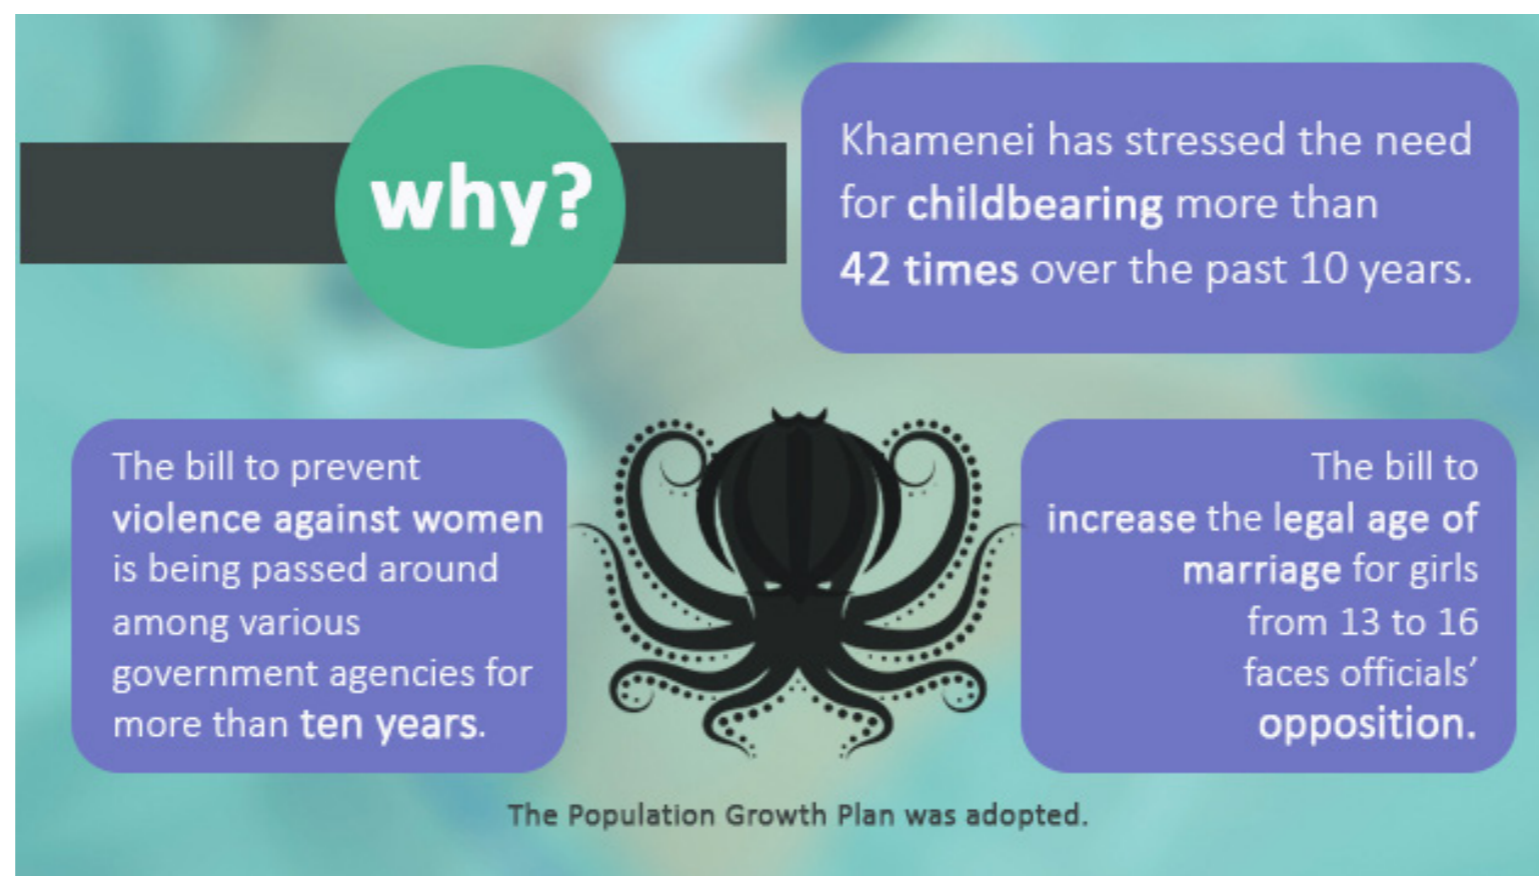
why?

Khamenei has stressed the need for childbearing more than 42 times over the past 10 years.

The bill to prevent violence against women is being passed around among various government agencies for more than ten years.

The bill to increase the legal age of marriage for girls from 13 to 16 faces officials' opposition.

The Population Growth Plan was adopted.